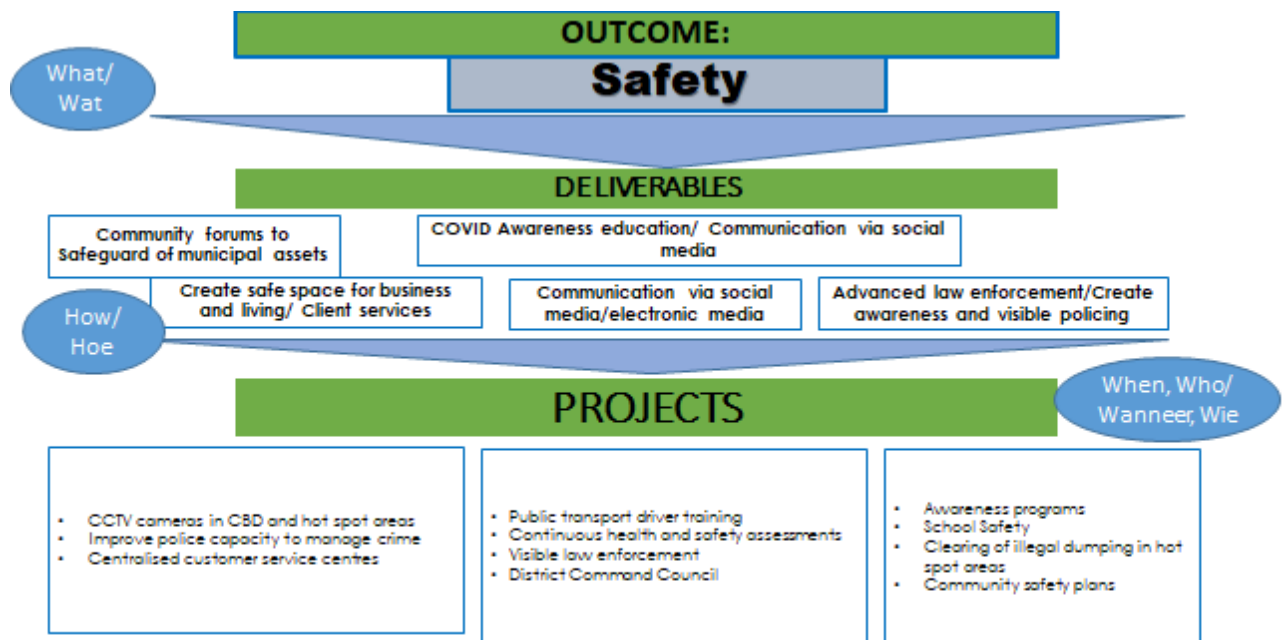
OUTCOME:

Safety

What/ Wat

DELIVERABLES

Community forums to Safeguard of municipal assets

COVID Awareness education/ Communication via social media

Create safe space for business and living/ Client services

Communication via social media/electronic media

Advanced law enforcement/Create awareness and visible policing

How/ Hoe

PROJECTS

When, Who/ Wanneer, Wie

- CCTV cameras in CBD and hot spot areas
- Improve police capacity to manage crime
- Centralised customer service centres

- Public transport driver training
- Continuous health and safety assessments
- Visible law enforcement
- District Command Council

- Awareness programs
- School Safety
- Clearing of illegal dumping in hot spot areas
- Community safety plans